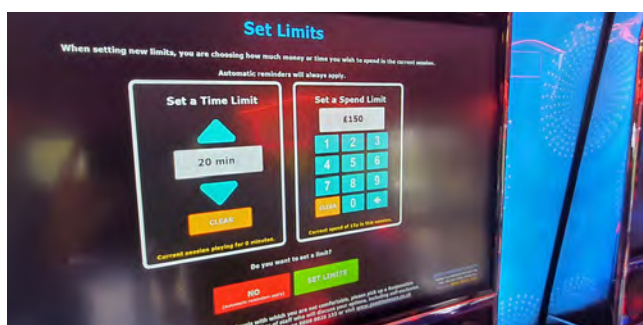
Set Limits

When setting new limits, you are choosing how much money or time you wish to spend in the current session.

Automatic reminders will always apply.

Set a Time Limit

20 min

CLEAR

Current session playing for 0 minutes.

Set a Spend Limit

£150

1 2 3
4 5 6
7 8 9
CLEAR 0

Current spend of £0p in this session.

Do you want to set a limit?

NO
(automatic reminders apply)

SET LIMITS

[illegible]